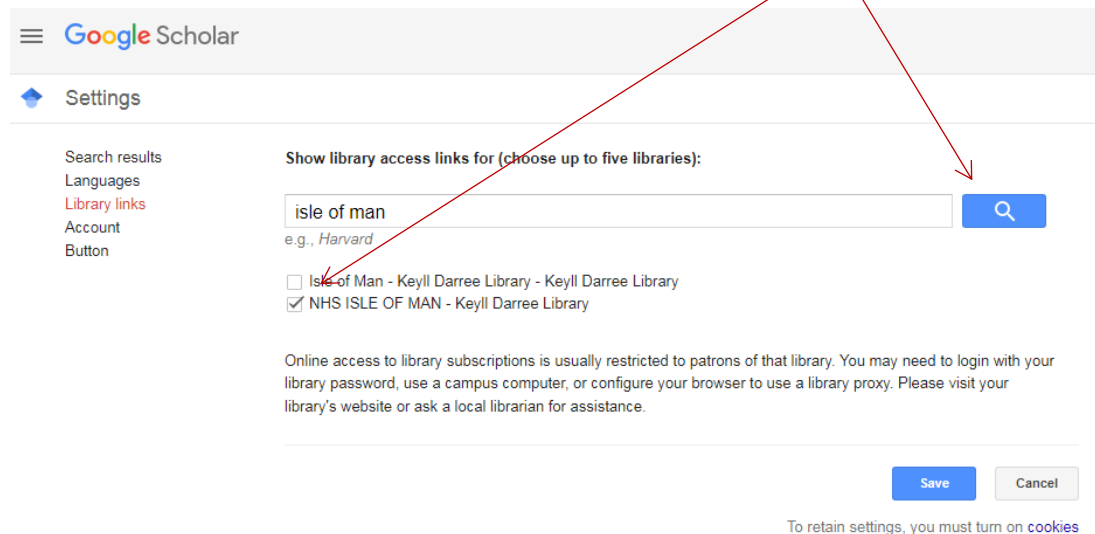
Google Scholar

Settings

Search results
Languages
Library links
Account
Button

Show library access links for (choose up to five libraries):

isle of man

e.g., Harvard

Isle of Man - Keyll Darree Library - Keyll Darree Library
NHS ISLE OF MAN - Keyll Darree Library

Online access to library subscriptions is usually restricted to patrons of that library. You may need to login with your library password, use a campus computer, or configure your browser to use a library proxy. Please visit your library's website or ask a local librarian for assistance.

Save
Cancel

To retain settings, you must turn on cookies